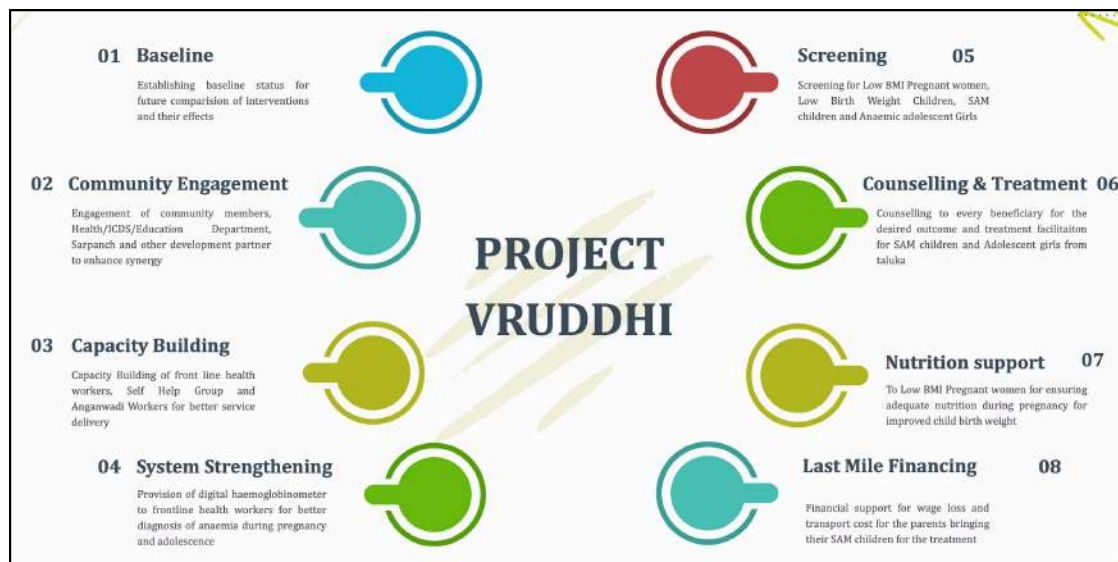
01 Baseline

Establishing baseline status for future comparision of interventions and their effects

02 Community Engagement

Engagement of community members, Health/ICDS/Education Department, Sarpanch and other development partner to enhance synergy

03 Capacity Building

Capacity Building of front line health workers, Self Help Group and Anganwadi Workers for better service delivery

04 System Strengthening

Provision of digital haemoglobinometer to frontline health workers for better diagnosis of anaemia during pregnancy and adolescence

PROJECT VRUDDHI

Screening 05

Screening for Low BMI Pregnant women, Low Birth Weight Children, SAM children and Anaemic adolescent Girls

Counselling & Treatment 06

Counselling to every beneficiary for the desired outcome and treatment facilitaiton for SAM children and Adolescent girls from taluka

Nutrition support 07

To Low BMI Pregnant women for ensuring adequate nutrition during pregnancy for improved child birth weight

Last Mile Financing 08

Financial support for wage loss and transport cost for the parents bringing their SAM children for the treatment